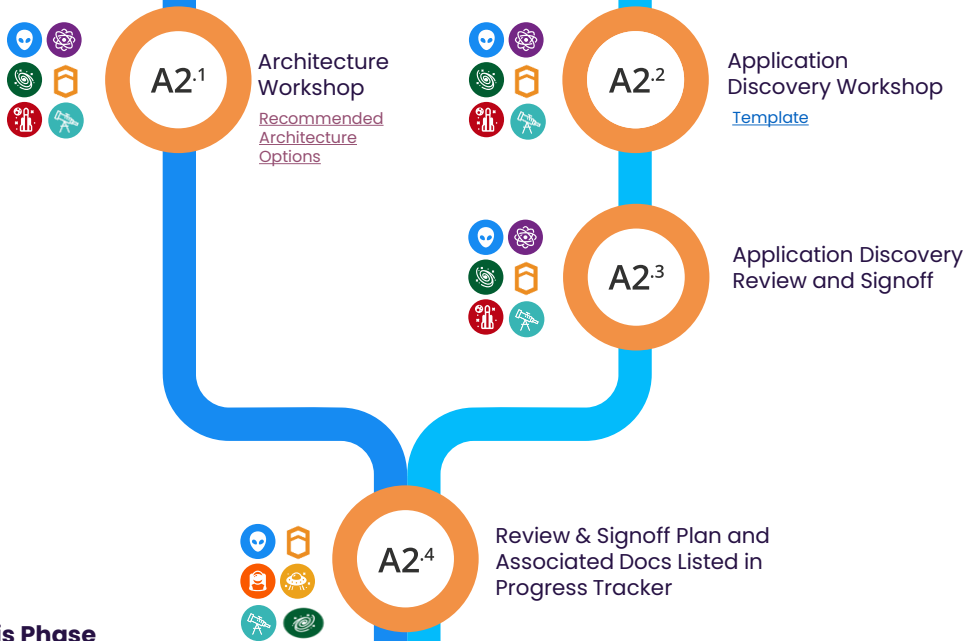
A2.1

Architecture Workshop

Recommended Architecture Options

A2.2

Application Discovery Workshop

Template

A2.3

Application Discovery Review and Signoff

A2.4

Review & Signoff Plan and Associated Docs Listed in Progress Tracker

is Phase